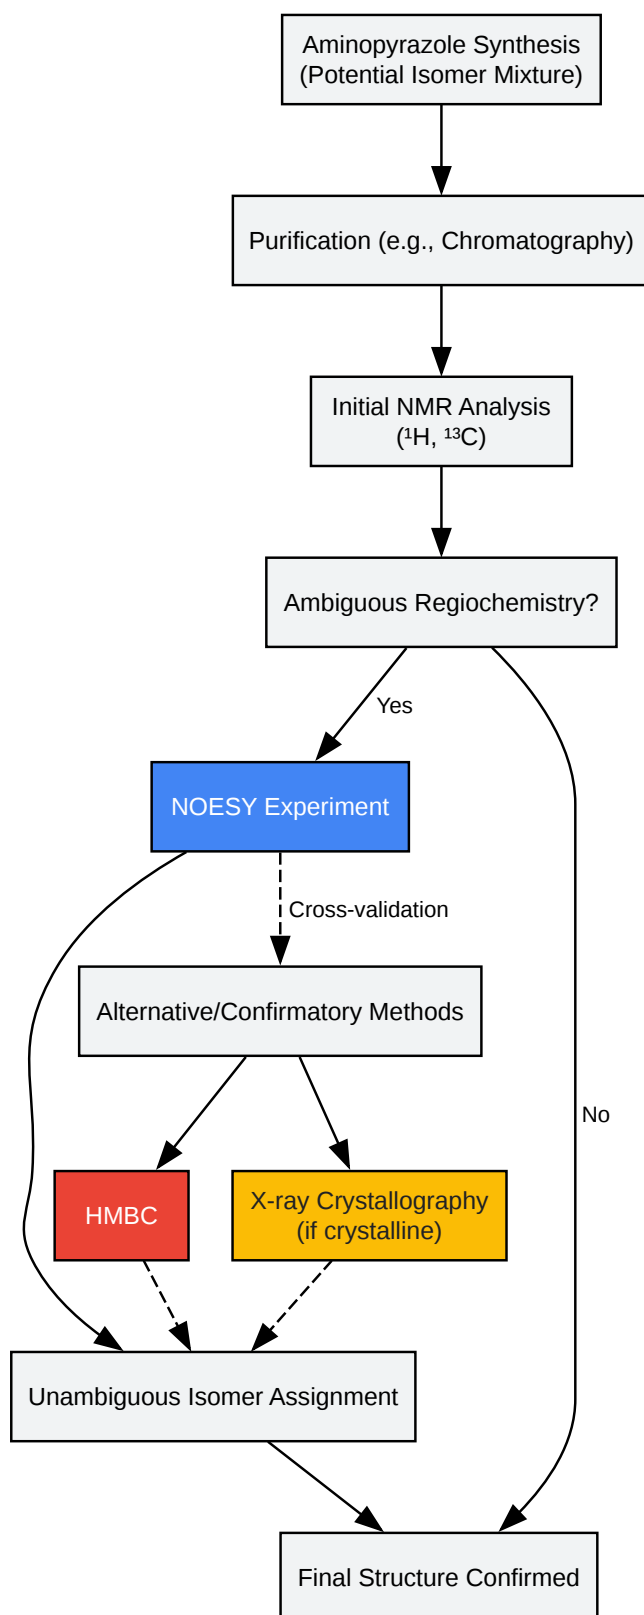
Aminopyrazole Synthesis
(Potential Isomer Mixture)

Purification (e.g., Chromatography)

Initial NMR Analysis
($^{1}$H, $^{13}$C)

Ambiguous Regiochemistry?

Yes

NOESY Experiment

Cross-validation

Alternative/Confirmatory Methods

No

HMBC

X-ray Crystallography
(if crystalline)

Unambiguous Isomer Assignment

Final Structure Confirmed